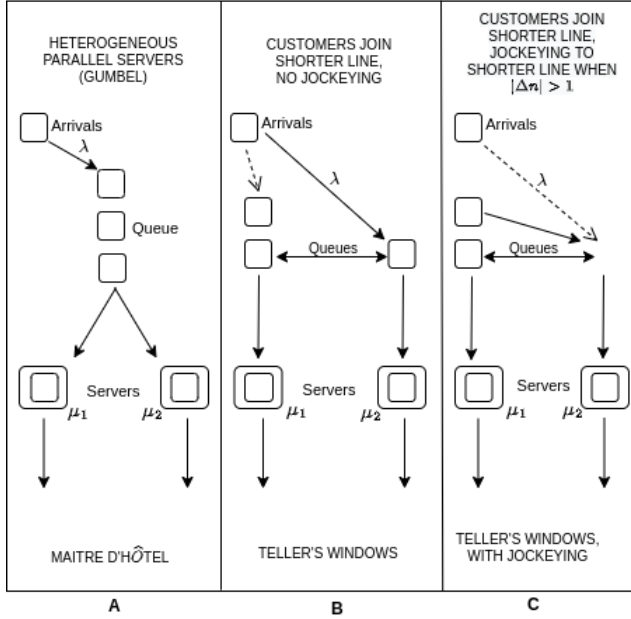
HETEROGENEOUS PARALLEL SERVERS (GUMBEL)

Arrivals

$\lambda$

Queue

Servers

$\mu_1$

$\mu_2$

MAITRE D'HÔTEL

CUSTOMERS JOIN SHORTER LINE, NO JOCKEYING

Arrivals

$\lambda$

Queues

Servers

$\mu_1$

$\mu_2$

TELLER'S WINDOWS

CUSTOMERS JOIN SHORTER LINE, JOCKEYING TO SHORTER LINE WHEN $|\Delta n| > 1$

Arrivals

$\lambda$

Queues

Servers

$\mu_1$

$\mu_2$

TELLER'S WINDOWS, WITH JOCKEYING

A

B

C